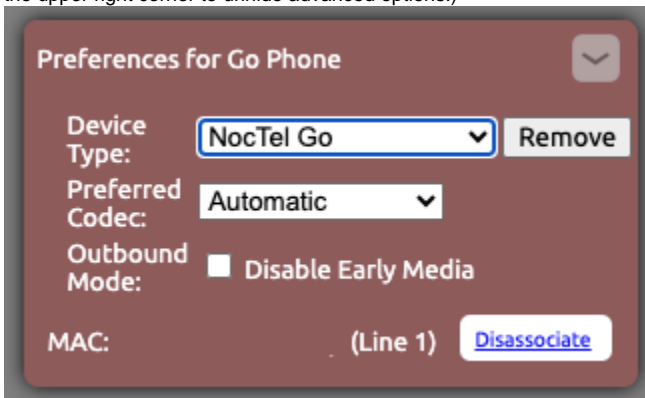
the upper right corner to unhide advanced options.)

Preferences for Go Phone

Device Type: NocTel Go Remove

Preferred Codec: Automatic

Outbound Mode: Disable Early Media

MAC: (Line 1) Disassociate